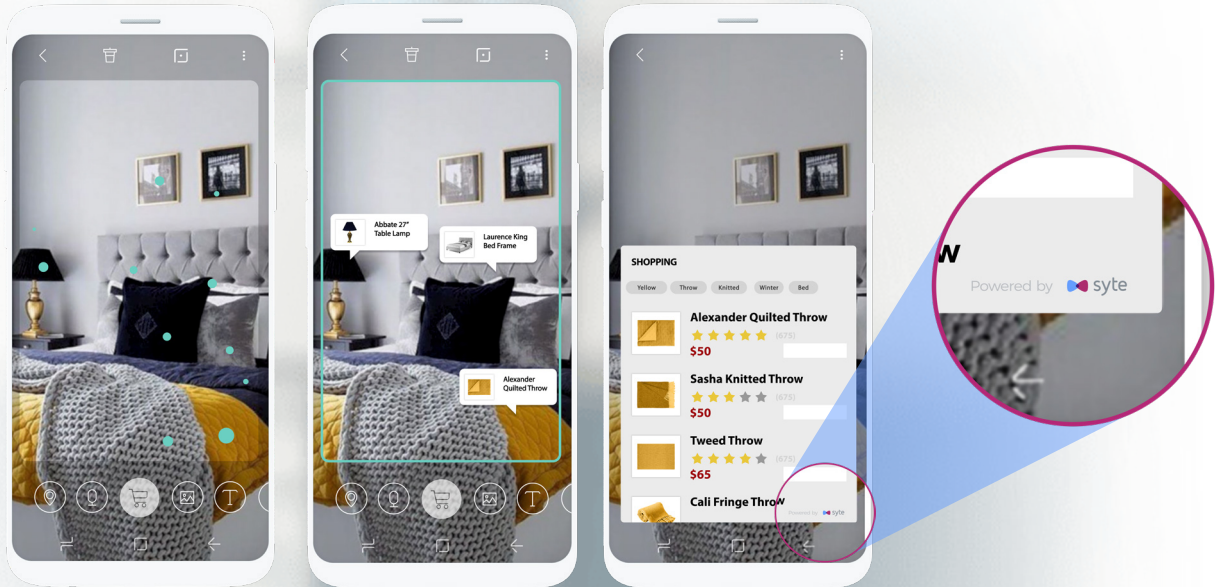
Abbate 27" Table Lamp

Laurence King Bed Frame

Alexander Quilted Throw

SHOPPING

Yellow Throw Knitted Winter Bed

Alexander Quilted Throw
(675)
$50

Sasha Knitted Throw
(675)
$50

Tweed Throw
(675)
$65

Cali Fringe Throw

Powered by syte

w

Powered by syte